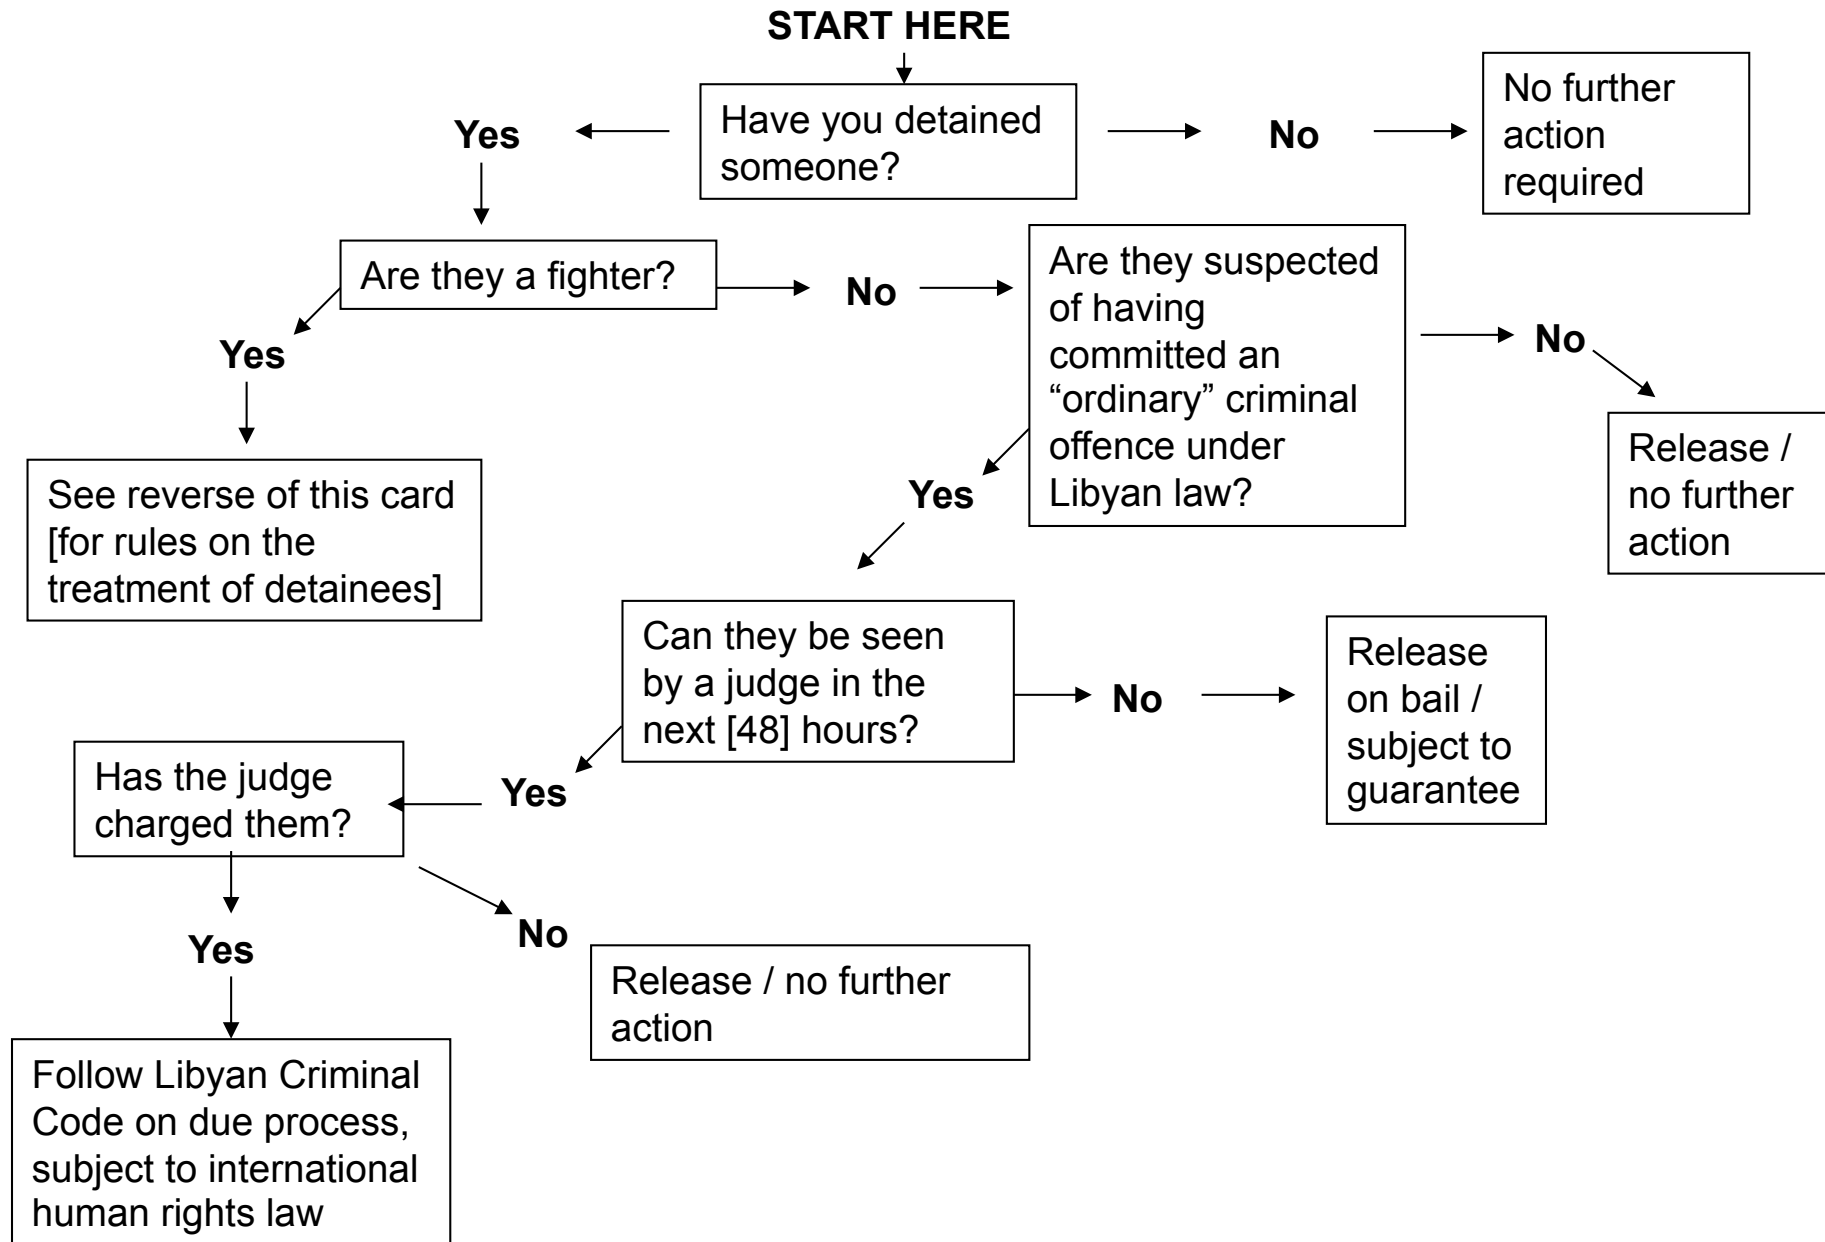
START HERE

Have you detained someone?

Yes

No

No further action required

Are they a fighter?

No

Are they suspected of having committed an "ordinary" criminal offence under Libyan law?

No

Release / no further action

Yes

See reverse of this card [for rules on the treatment of detainees]

Yes

Can they be seen by a judge in the next [48] hours?

No

Release on bail / subject to guarantee

Yes

Has the judge charged them?

Yes

No

Release / no further action

Follow Libyan Criminal Code on due process, subject to international human rights law